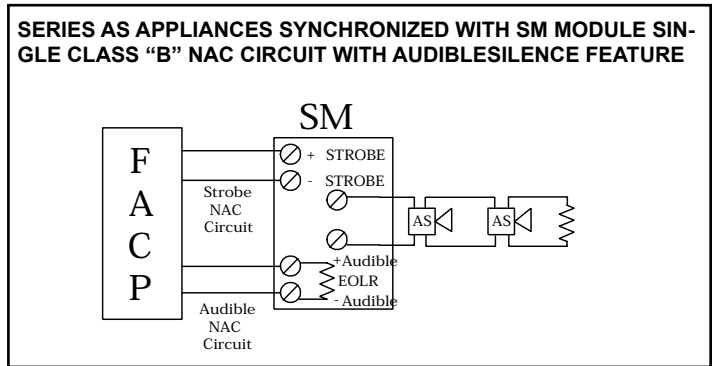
SERIES AS APPLIANCES SYNCHRONIZED WITH SM MODULE SINGLE CLASS "B" NAC CIRCUIT WITH AUDIBLESILENCE FEATURE

SM

F
A
C
P

+ STROBE
- STROBE

Strobe NAC Circuit

AS
AS

+Audible
EOLR
- Audible

Audible NAC Circuit